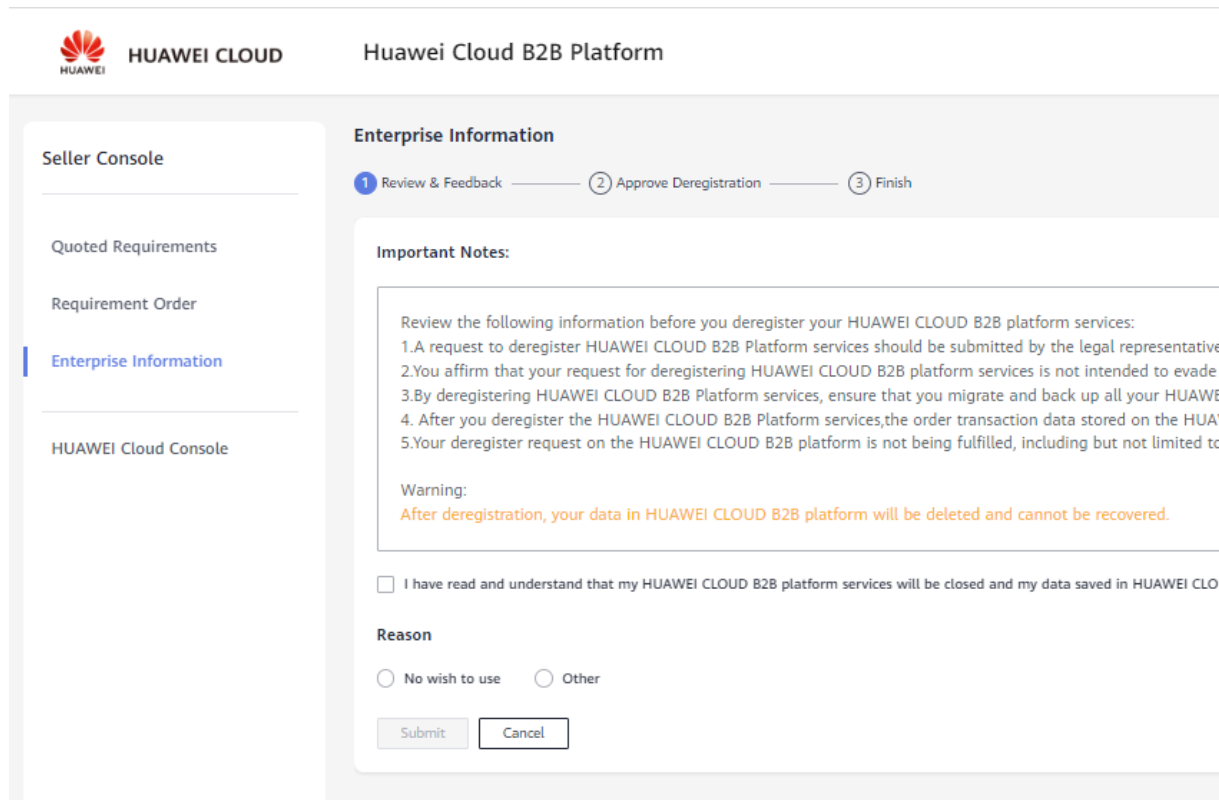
HUAWEI HUAWEI CLOUD

Huawei Cloud B2B Platform

Seller Console

Quoted Requirements

Requirement Order

Enterprise Information

HUAWEI Cloud Console

Enterprise Information

1 Review & Feedback 2 Approve Deregistration 3 Finish

Important Notes:

Review the following information before you deregister your HUAWEI CLOUD B2B platform services:
1.A request to deregister HUAWEI CLOUD B2B Platform services should be submitted by the legal representative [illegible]
2.You affirm that your request for deregistering HUAWEI CLOUD B2B platform services is not intended to evade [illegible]
3.By deregistering HUAWEI CLOUD B2B Platform services, ensure that you migrate and back up all your HUAWE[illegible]
4. After you deregister the HUAWEI CLOUD B2B Platform services,the order transaction data stored on the HUA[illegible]
5.Your deregister request on the HUAWEI CLOUD B2B platform is not being fulfilled, including but not limited to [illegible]

Warning:
After deregistration, your data in HUAWEI CLOUD B2B platform will be deleted and cannot be recovered.

I have read and understand that my HUAWEI CLOUD B2B platform services will be closed and my data saved in HUAWEI CLO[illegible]

Reason

No wish to use Other

Submit Cancel